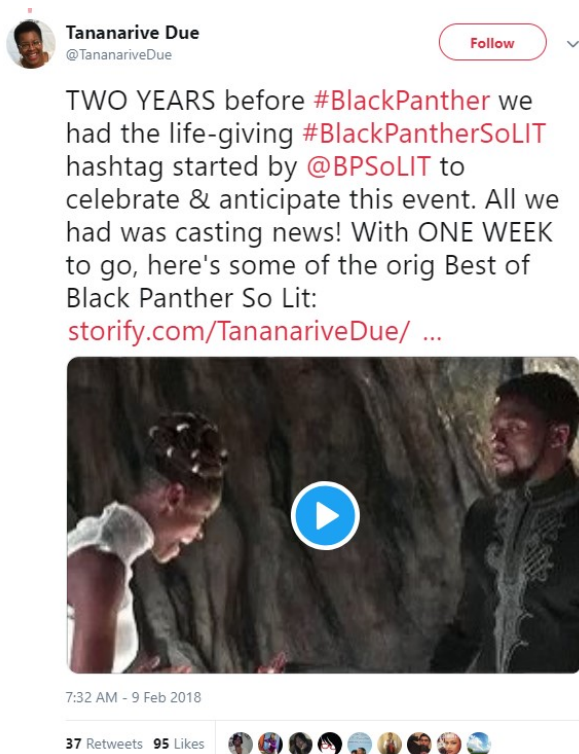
Tananarive Due
@TananariveDue

Follow

TWO YEARS before #BlackPanther we had the life-giving #BlackPantherSoLIT hashtag started by @BPSoLIT to celebrate & anticipate this event. All we had was casting news! With ONE WEEK to go, here's some of the orig Best of Black Panther So Lit: storify.com/TananariveDue/ ...

7:32 AM - 9 Feb 2018

37 Retweets 95 Likes